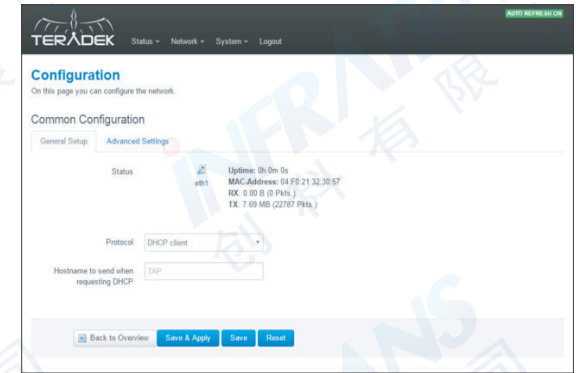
AUTO REFRESH ON

TERADEK Status Network System Logout

Configuration

On this page you can configure the network.

Common Configuration

General Setup Advanced Settings

Status

eth1

Uptime: 0h 0m 0s
MAC-Address: 04:F0:21:32:30:57
RX: 0.00 B (0 Pkts.)
TX: 7.69 MB (22787 Pkts.)

Protocol DHCP client

Hostname to send when requesting DHCP TAP

Back to Overview Save & Apply Save Reset

INFRARAY 创 科 有 限